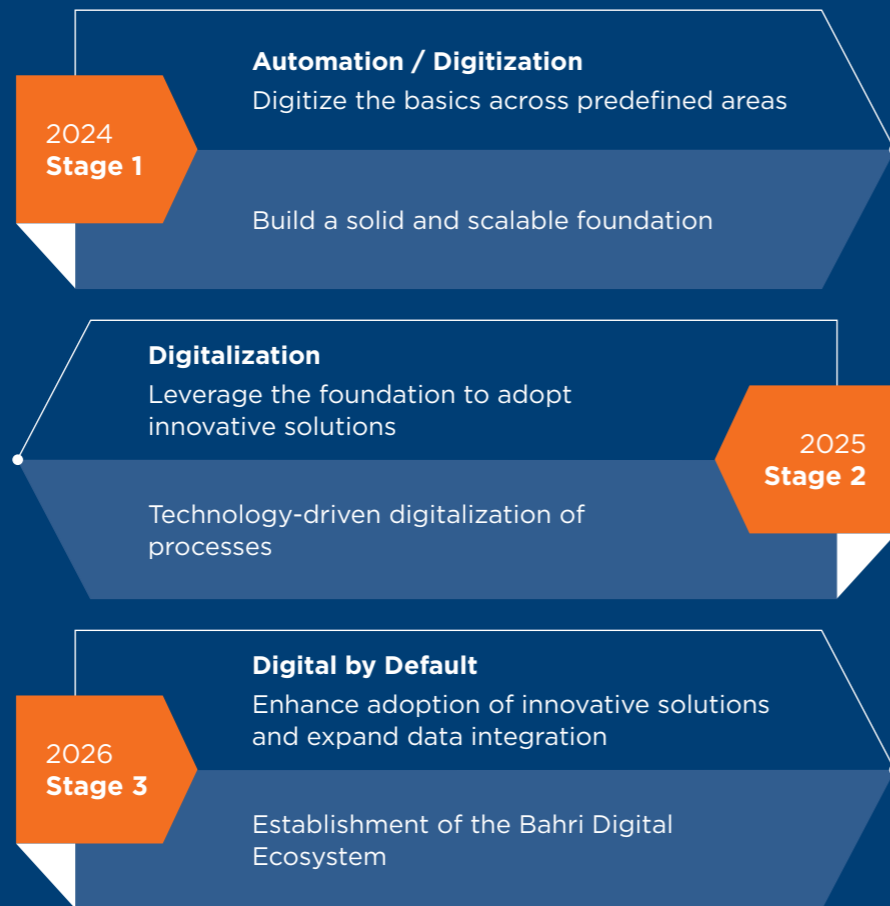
2024
Stage 1

Automation / Digitization
Digitize the basics across predefined areas

Build a solid and scalable foundation

Digitalization
Leverage the foundation to adopt innovative solutions

Technology-driven digitalization of processes

2025
Stage 2

2026
Stage 3

Digital by Default
Enhance adoption of innovative solutions and expand data integration

Establishment of the Bahri Digital Ecosystem